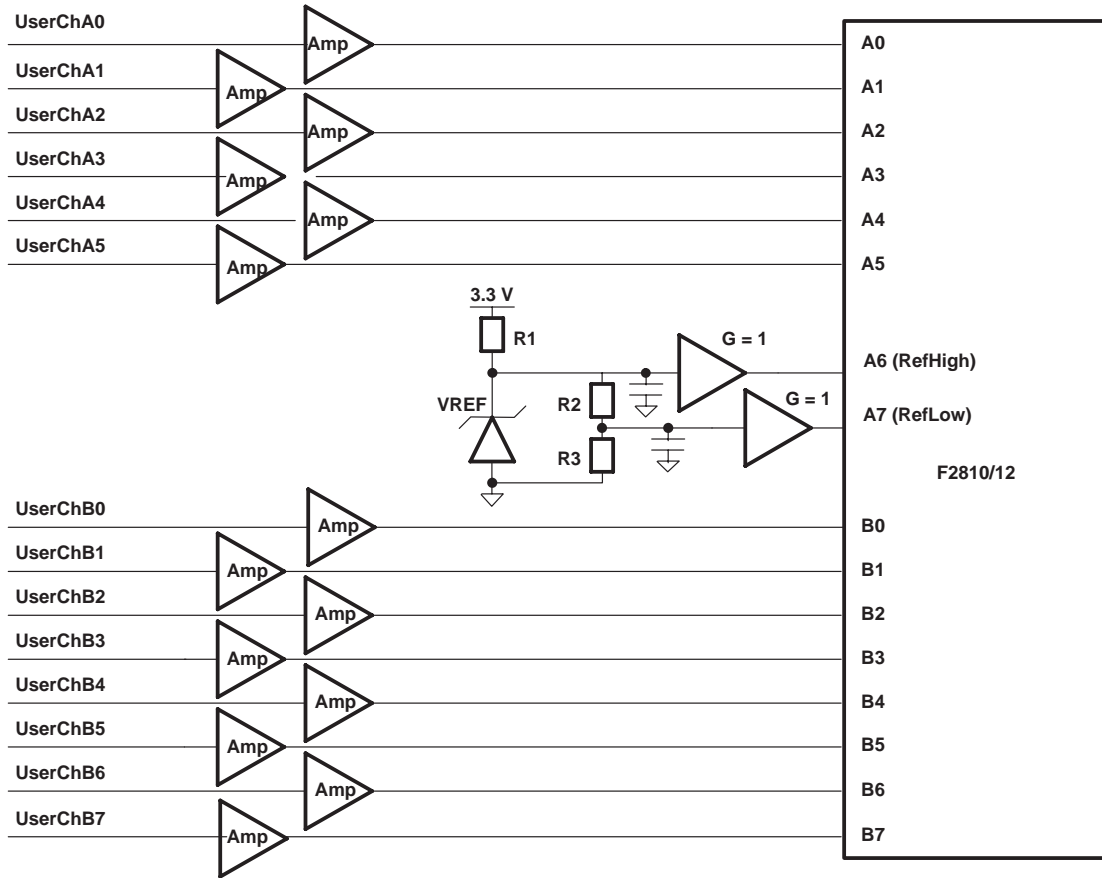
UserChA0
Amp
A0
UserChA1
Amp
A1
UserChA2
Amp
A2
UserChA3
Amp
A3
UserChA4
Amp
A4
UserChA5
Amp
A5
3.3 V
R1
G = 1
A6 (RefHigh)
VREF
R2
G = 1
A7 (RefLow)
R3
F2810/12
UserChB0
Amp
B0
UserChB1
Amp
B1
UserChB2
Amp
B2
UserChB3
Amp
B3
UserChB4
Amp
B4
UserChB5
Amp
B5
UserChB6
Amp
B6
UserChB7
Amp
B7